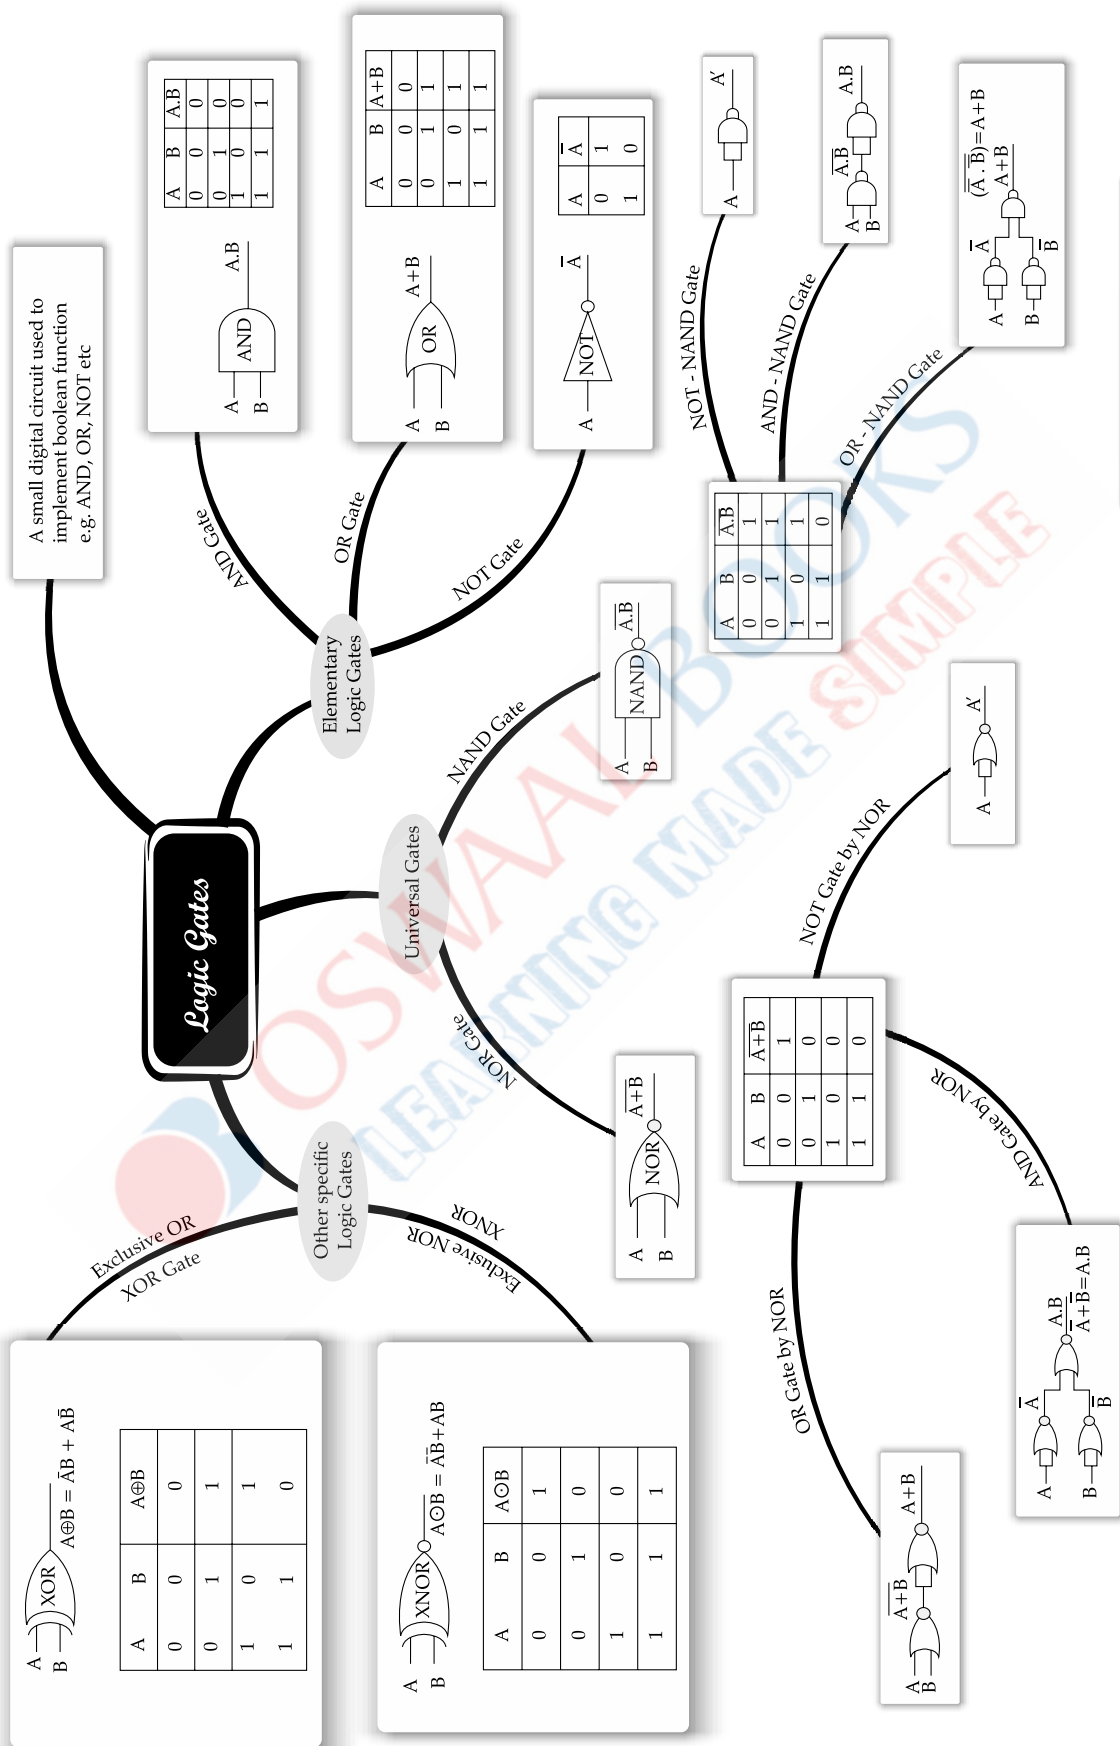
Logic Gates

A small digital circuit used to implement boolean function e.g. AND, OR, NOT etc

Elementary Logic Gates

AND Gate

A
B
AND
A.B

| A | B | A.B |
|---|---|---|
| 0 | 0 | 0 |
| 0 | 1 | 0 |
| 1 | 0 | 0 |
| 1 | 1 | 1 |

OR Gate

A
B
OR
A+B

| A | B | A+B |
|---|---|---|
| 0 | 0 | 0 |
| 0 | 1 | 1 |
| 1 | 0 | 1 |
| 1 | 1 | 1 |

NOT Gate

A
NOT
$\bar{A}$

| A | $\bar{A}$ |
|---|---|
| 0 | 1 |
| 1 | 0 |

Universal Gates

NAND Gate

A
B
NAND
$\overline{A.B}$

| A | B | $\overline{A.B}$ |
|---|---|---|
| 0 | 0 | 1 |
| 0 | 1 | 1 |
| 1 | 0 | 1 |
| 1 | 1 | 0 |

NOT - NAND Gate

A
A'

AND - NAND Gate

A
B
$\overline{A.B}$
A.B

OR - NAND Gate

A
B
$\bar{A}$
$\bar{B}$
A+B
$\overline{(\bar{A}.\bar{B})}$=A+B

NOR Gate

A
B
NOR
$\overline{A+B}$

| A | B | $\overline{A+B}$ |
|---|---|---|
| 0 | 0 | 1 |
| 0 | 1 | 0 |
| 1 | 0 | 0 |
| 1 | 1 | 0 |

NOT Gate by NOR

A
A'

AND Gate by NOR

A
B
$\bar{A}$
$\bar{B}$
A.B
$\overline{\bar{A}+\bar{B}}$=A.B

OR Gate by NOR

A
B
$\overline{A+B}$
A+B

Other specific Logic Gates

Exclusive OR
XOR Gate

A
B
XOR
A⊕B = $\bar{A}$B + A$\bar{B}$

| A | B | A⊕B |
|---|---|---|
| 0 | 0 | 0 |
| 0 | 1 | 1 |
| 1 | 0 | 1 |
| 1 | 1 | 0 |

XNOR
Exclusive NOR

A
B
XNOR
A⊙B = $\bar{A}\bar{B}$+AB

| A | B | A⊙B |
|---|---|---|
| 0 | 0 | 1 |
| 0 | 1 | 0 |
| 1 | 0 | 0 |
| 1 | 1 | 1 |

OSWAAL BOOKS
LEARNING MADE SIMPLE